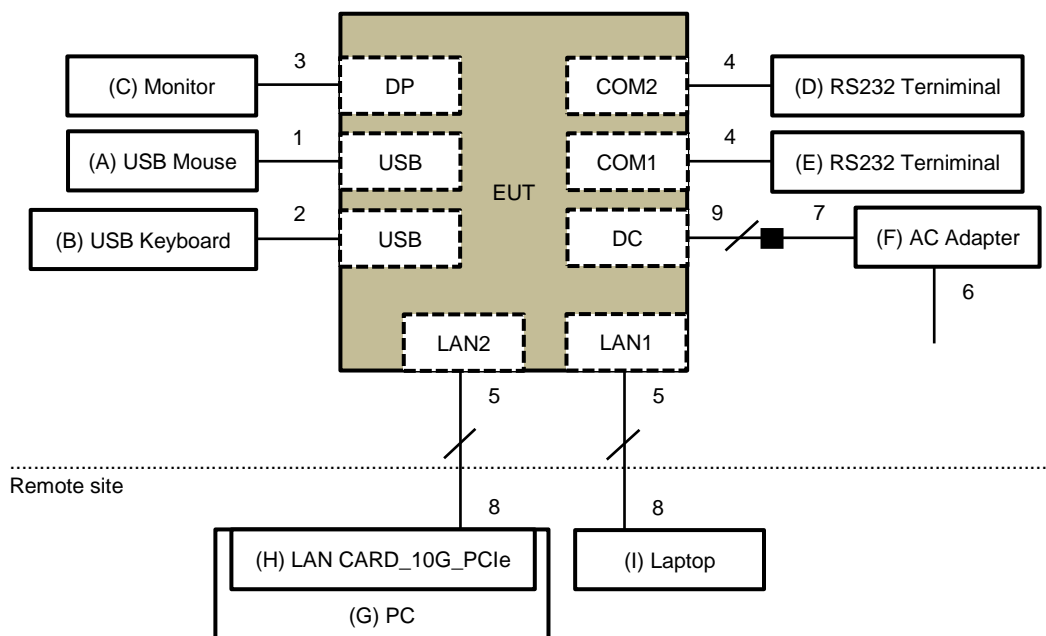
(C) Monitor

3

DP

COM2

4

(D) RS232 Terniminal

(A) USB Mouse

1

USB

COM1

4

(E) RS232 Terniminal

EUT

(B) USB Keyboard

2

USB

DC

9

7

(F) AC Adapter

6

LAN2

LAN1

5

5

Remote site

8

8

(H) LAN CARD_10G_PCIe

(I) Laptop

(G) PC